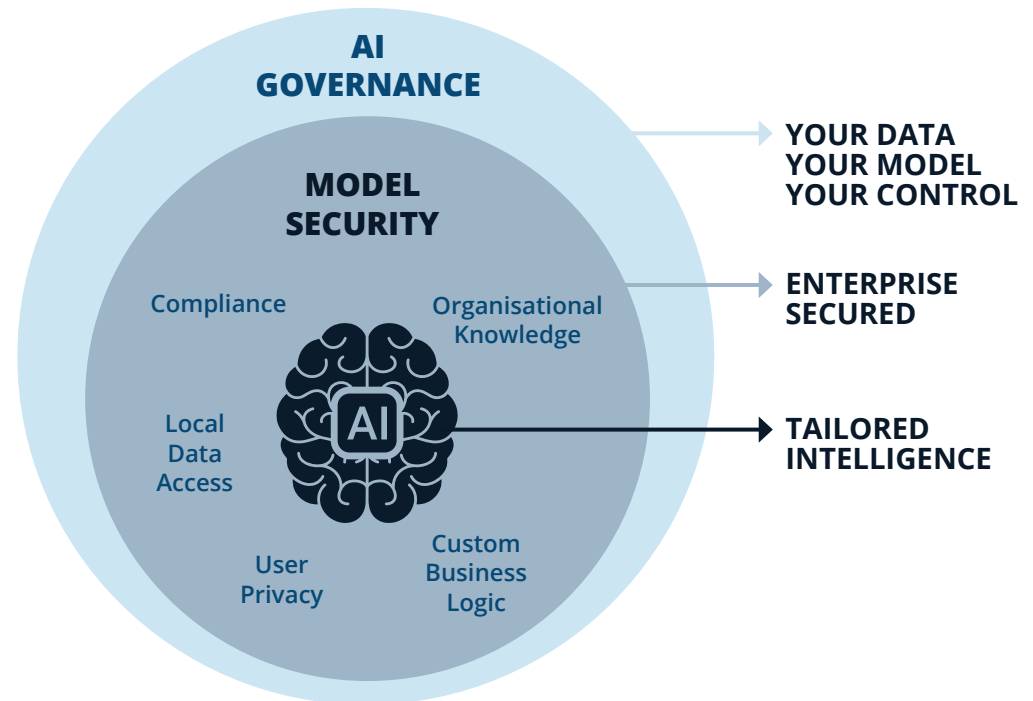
AI GOVERNANCE

MODEL SECURITY

Compliance

Organisational Knowledge

Local Data Access

AI

User Privacy

Custom Business Logic

YOUR DATA
YOUR MODEL
YOUR CONTROL

ENTERPRISE SECURED

TAILORED INTELLIGENCE